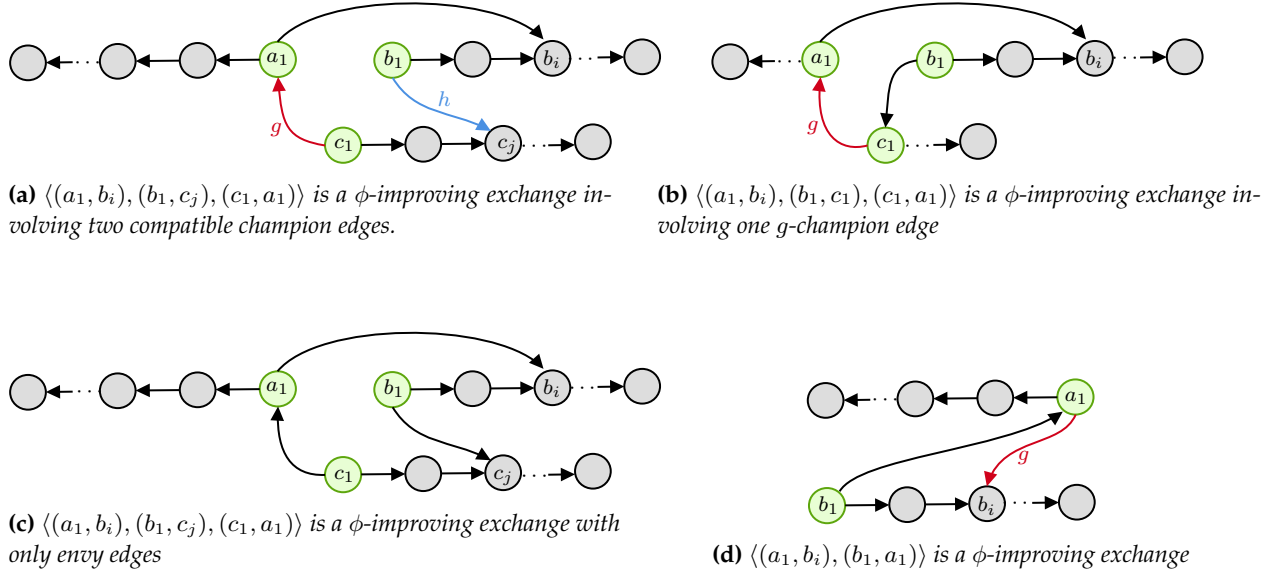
$a_1$ $b_1$ $b_i$ $h$ $g$ $c_1$ $c_j$

**(a)** $\langle (a_1, b_i), (b_1, c_j), (c_1, a_1) \rangle$ *is a $\phi$-improving exchange involving two compatible champion edges.*

$a_1$ $b_1$ $b_i$ $g$ $c_1$

**(b)** $\langle (a_1, b_i), (b_1, c_1), (c_1, a_1) \rangle$ *is a $\phi$-improving exchange involving one g-champion edge*

$a_1$ $b_1$ $b_i$ $c_1$ $c_j$

**(c)** $\langle (a_1, b_i), (b_1, c_j), (c_1, a_1) \rangle$ *is a $\phi$-improving exchange with only envy edges*

$a_1$ $g$ $b_1$ $b_i$

**(d)** $\langle (a_1, b_i), (b_1, a_1) \rangle$ *is a $\phi$-improving exchange*